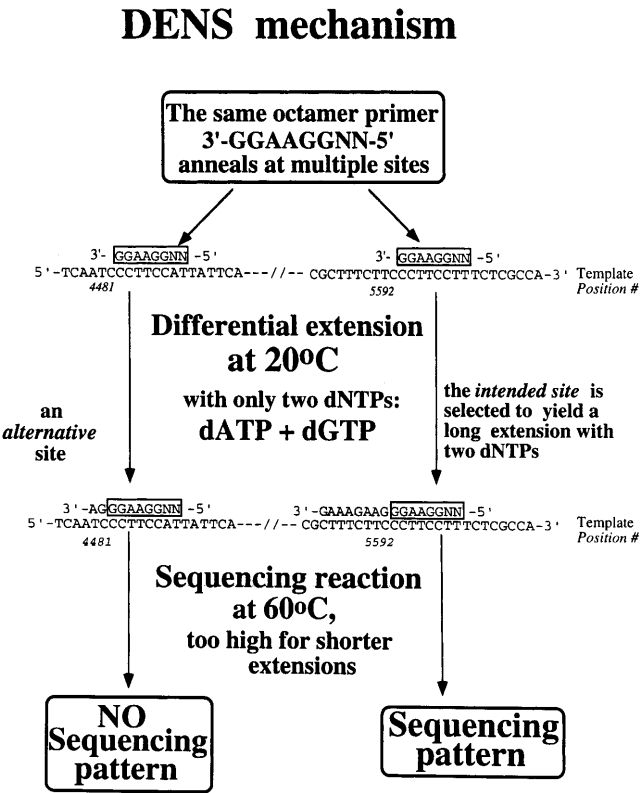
DENS mechanism

The same octamer primer 3'-GGAAGGNN-5' anneals at multiple sites

3'- GGAAGGNN -5'
5'-TCAATCCCTTCCATTATTCA---//-- CGCTTTCTTCCCTTCCTTTCTCGCCA-3'
3'- GGAAGGNN -5'
Template Position #
4481
5592

Differential extension at 20$^{o}$C
with only two dNTPs:
dATP + dGTP

an alternative site

the intended site is selected to yield a long extension with two dNTPs

3'-AGGGAAGGNN -5'
5'-TCAATCCCTTCCATTATTCA---//-- CGCTTTCTTCCCTTCCTTTCTCGCCA-3'
3'-GAAAGAAGGGAAGGNN -5'
Template Position #
4481
5592

Sequencing reaction at 60$^{o}$C, too high for shorter extensions

NO Sequencing pattern

Sequencing pattern